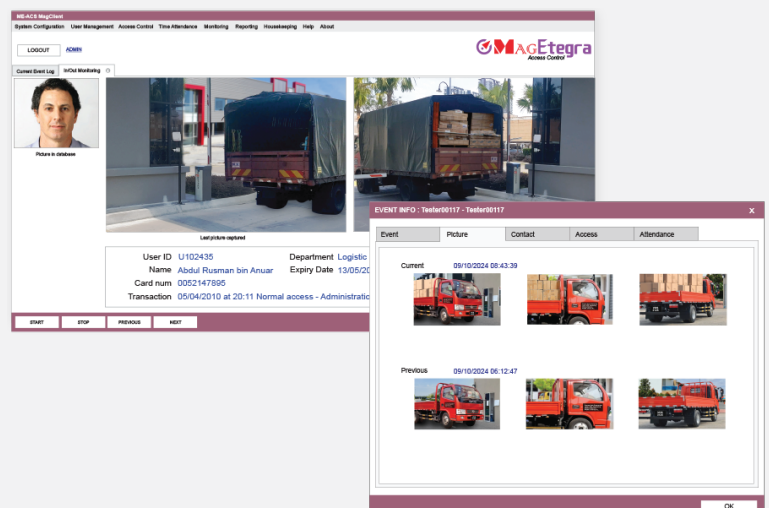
ME-ACS MagClient

System Configuration User Management Access Control Time Attendance Monitoring Reporting Housekeeping Help About

LOGOUT ADMIN

MagEtegra Access Control

Current Event Log In/Out Monitoring

Picture in database

Last picture captured

User ID U102435
Name Abdul Rusman bin Anuar
Card num 0052147895
Transaction 05/04/2010 at 20:11 Normal access - Administratio
Department Logistic
Expiry Date 13/05/

START STOP PREVIOUS NEXT

EVENT INFO : Teefer00117 - Teefer00117

Event Picture Contact Access Attendance

Current 09/10/2024 08:43:39

Previous 09/10/2024 06:12:47

OK